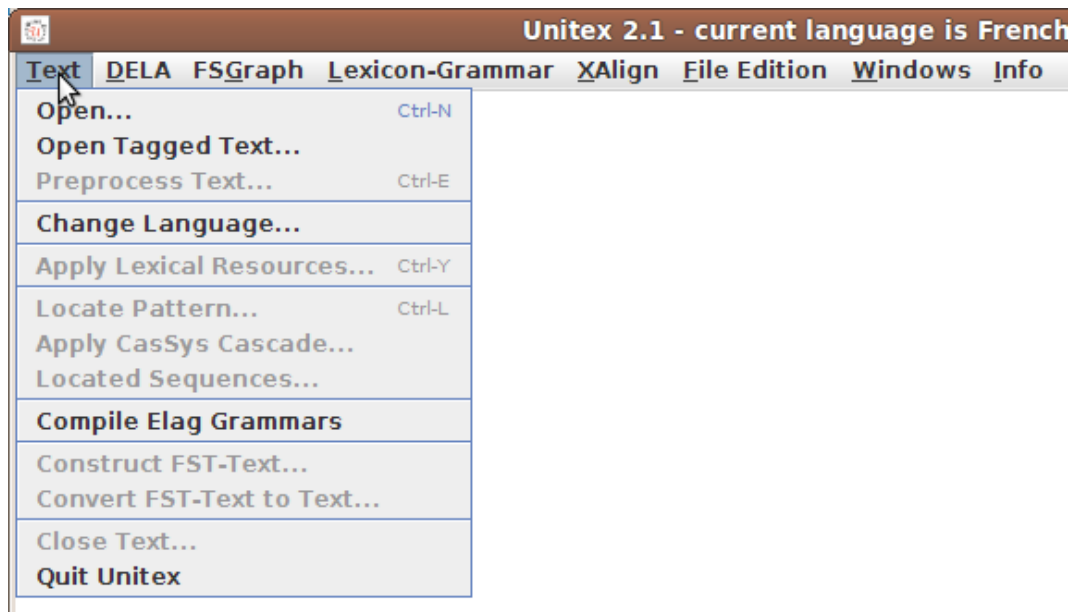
Unitex 2.1 - current language is French

Text DELA FSGraph Lexicon-Grammar XAlign File Edition Windows Info

Open... Ctrl-N
Open Tagged Text...
Preprocess Text... Ctrl-E
Change Language...
Apply Lexical Resources... Ctrl-Y
Locate Pattern... Ctrl-L
Apply CasSys Cascade...
Located Sequences...
Compile Elag Grammars
Construct FST-Text...
Convert FST-Text to Text...
Close Text...
Quit Unitex